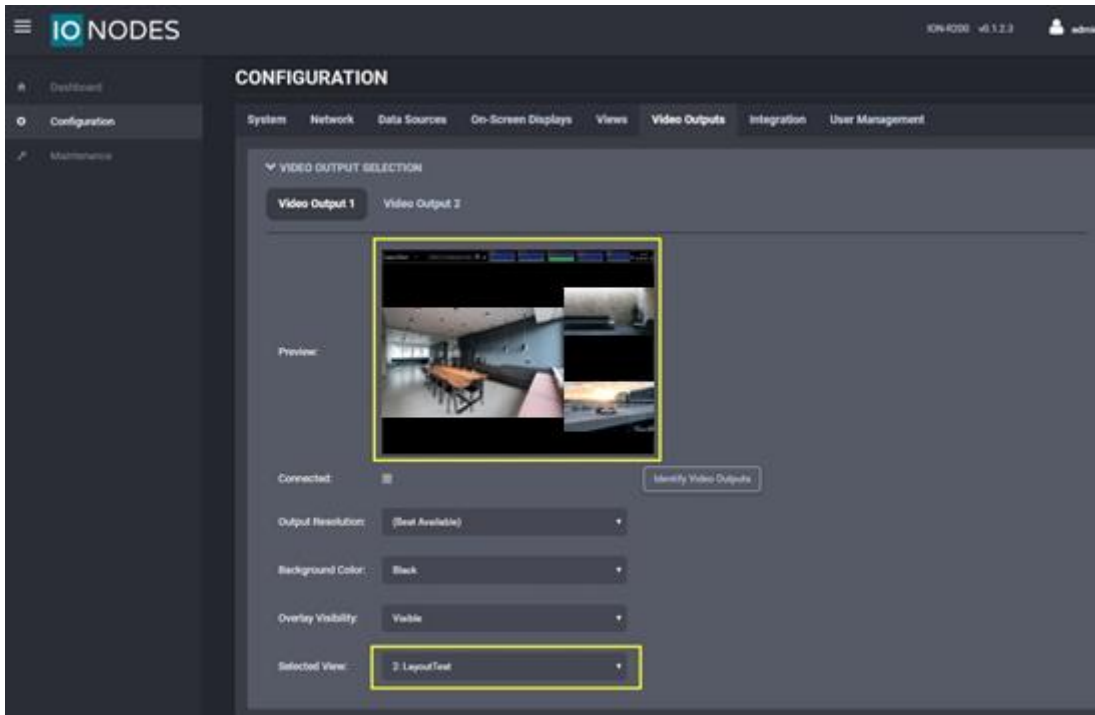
IO NODES

ION-R200 v0.1.2.3 admi

Dashboard
Configuration
Maintenance

CONFIGURATION

System Network Data Sources On-Screen Displays Views Video Outputs Integration User Management

VIDEO OUTPUT SELECTION

Video Output 1 Video Output 2

Preview:

Connected:

Identify Video Outputs

Output Resolution: (Best Available)

Background Color: Black

Overlay Visibility: Visible

Selected View: 2: LayoutTest